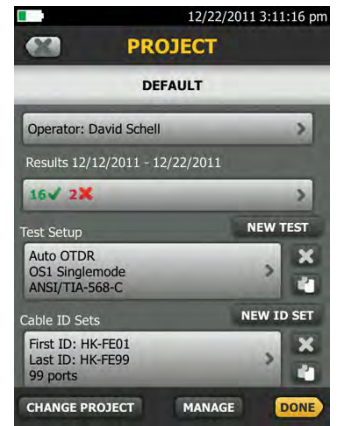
12/22/2011 3:11:16 pm

PROJECT

DEFAULT

Operator: David Schell

Results 12/12/2011 - 12/22/2011

16✓ 2✗

Test Setup

NEW TEST

Auto OTDR
OS1 Singlemode
ANSI/TIA-568-C

Cable ID Sets

NEW ID SET

First ID: HK-FE01
Last ID: HK-FE99
99 ports

CHANGE PROJECT

MANAGE

DONE